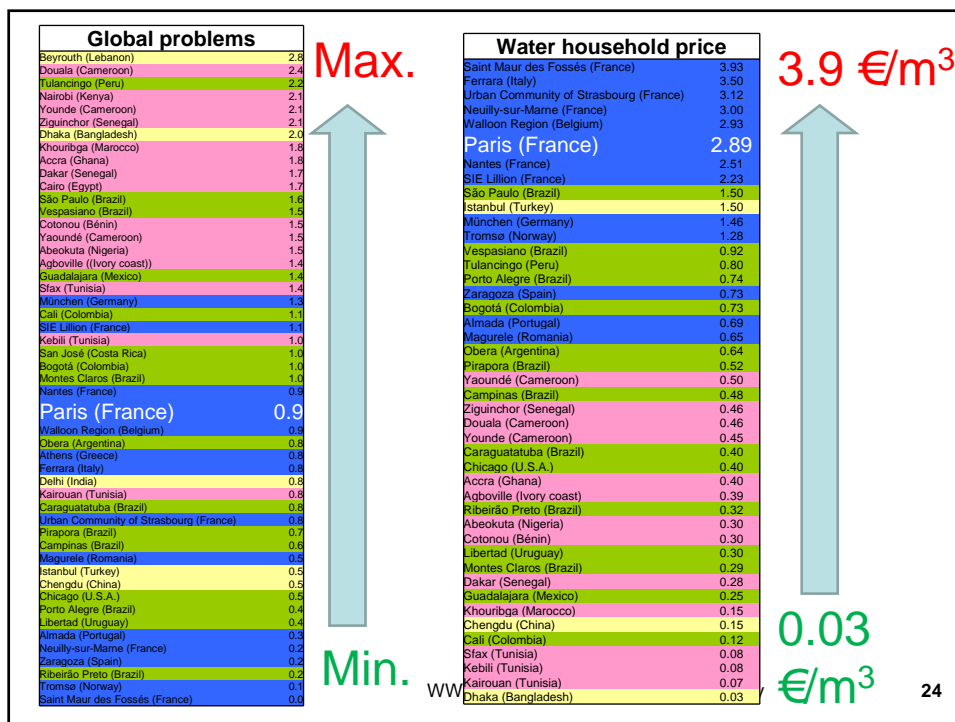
| Global problems | |
|---|---|
| Beyrouth (Lebanon) | 2.8 |
| Douala (Cameroon) | 2.4 |
| Tulancingo (Peru) | 2.2 |
| Nairobi (Kenya) | 2.1 |
| Younde (Cameroon) | 2.1 |
| Ziguinchor (Senegal) | 2.1 |
| Dhaka (Bangladesh) | 2.0 |
| Khouribga (Marocco) | 1.8 |
| Accra (Ghana) | 1.8 |
| Dakar (Senegal) | 1.7 |
| Cairo (Egypt) | 1.7 |
| São Paulo (Brazil) | 1.6 |
| Vespasiano (Brazil) | 1.5 |
| Cotonou (Bénin) | 1.5 |
| Yaoundé (Cameroon) | 1.5 |
| Abeokuta (Nigeria) | 1.5 |
| Agboville ((Ivory coast)) | 1.4 |
| Guadalajara (Mexico) | 1.4 |
| Sfax (Tunisia) | 1.4 |
| München (Germany) | 1.3 |
| Cali (Colombia) | 1.1 |
| SIE Lillion (France) | 1.1 |
| Kebili (Tunisia) | 1.0 |
| San José (Costa Rica) | 1.0 |
| Bogotá (Colombia) | 1.0 |
| Montes Claros (Brazil) | 1.0 |
| Nantes (France) | 0.9 |
| Paris (France) | 0.9 |
| Walloon Region (Belgium) | 0.9 |
| Obera (Argentina) | 0.8 |
| Athens (Greece) | 0.8 |
| Ferrara (Italy) | 0.8 |
| Delhi (India) | 0.8 |
| Kairouan (Tunisia) | 0.8 |
| Caraguatatuba (Brazil) | 0.8 |
| Urban Community of Strasbourg (France) | 0.8 |
| Pirapora (Brazil) | 0.7 |
| Campinas (Brazil) | 0.6 |
| Magurele (Romania) | 0.5 |
| Istanbul (Turkey) | 0.5 |
| Chengdu (China) | 0.5 |
| Chicago (U.S.A.) | 0.5 |
| Porto Alegre (Brazil) | 0.4 |
| Libertad (Uruguay) | 0.4 |
| Almada (Portugal) | 0.3 |
| Neuilly-sur-Marne (France) | 0.2 |
| Zaragoza (Spain) | 0.2 |
| Ribeirão Preto (Brazil) | 0.2 |
| Tromsø (Norway) | 0.1 |
| Saint Maur des Fossés (France) | 0.0 |

Max.

Min.

| Water household price | |
|---|---|
| Saint Maur des Fossés (France) | 3.93 |
| Ferrara (Italy) | 3.50 |
| Urban Community of Strasbourg (France) | 3.12 |
| Neuilly-sur-Marne (France) | 3.00 |
| Walloon Region (Belgium) | 2.93 |
| Paris (France) | 2.89 |
| Nantes (France) | 2.51 |
| SIE Lillion (France) | 2.23 |
| São Paulo (Brazil) | 1.50 |
| Istanbul (Turkey) | 1.50 |
| München (Germany) | 1.46 |
| Tromsø (Norway) | 1.28 |
| Vespasiano (Brazil) | 0.92 |
| Tulancingo (Peru) | 0.80 |
| Porto Alegre (Brazil) | 0.74 |
| Zaragoza (Spain) | 0.73 |
| Bogotá (Colombia) | 0.73 |
| Almada (Portugal) | 0.69 |
| Magurele (Romania) | 0.65 |
| Obera (Argentina) | 0.64 |
| Pirapora (Brazil) | 0.52 |
| Yaoundé (Cameroon) | 0.50 |
| Campinas (Brazil) | 0.48 |
| Ziguinchor (Senegal) | 0.46 |
| Douala (Cameroon) | 0.46 |
| Younde (Cameroon) | 0.45 |
| Caraguatatuba (Brazil) | 0.40 |
| Chicago (U.S.A.) | 0.40 |
| Accra (Ghana) | 0.40 |
| Agboville (Ivory coast) | 0.39 |
| Ribeirão Preto (Brazil) | 0.32 |
| Abeokuta (Nigeria) | 0.30 |
| Cotonou (Bénin) | 0.30 |
| Libertad (Uruguay) | 0.30 |
| Montes Claros (Brazil) | 0.29 |
| Dakar (Senegal) | 0.28 |
| Guadalajara (Mexico) | 0.25 |
| Khouribga (Marocco) | 0.15 |
| Chengdu (China) | 0.15 |
| Cali (Colombia) | 0.12 |
| Sfax (Tunisia) | 0.08 |
| Kebili (Tunisia) | 0.08 |
| Kairouan (Tunisia) | 0.07 |
| Dhaka (Bangladesh) | 0.03 |

3.9 €/m$^3$

0.03 €/m$^3$

WW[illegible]

24